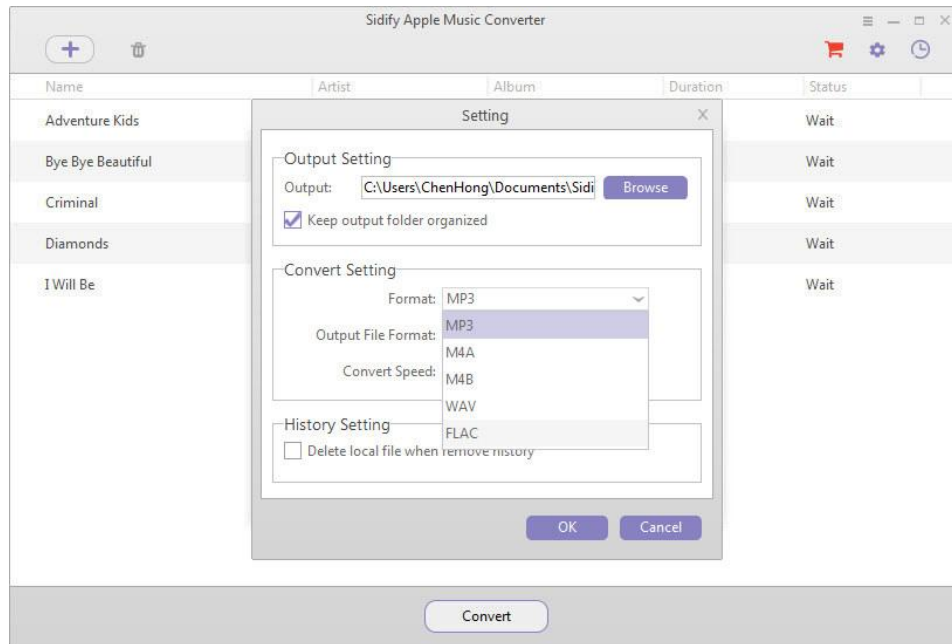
Sidify Apple Music Converter

+

| Name | Artist | Album | Duration | Status |
|---|---|---|---|---|
| Adventure Kids | | | | Wait |
| Bye Bye Beautiful | | | | Wait |
| Criminal | | | | Wait |
| Diamonds | | | | Wait |
| I Will Be | | | | Wait |

Setting

Output Setting
Output: C:\Users\ChenHong\Documents\Sidi Browse
Keep output folder organized

Convert Setting
Format: MP3
Output File Format:
Convert Speed:
MP3
M4A
M4B
WAV
FLAC

History Setting
Delete local file when remove history

OK Cancel

Convert